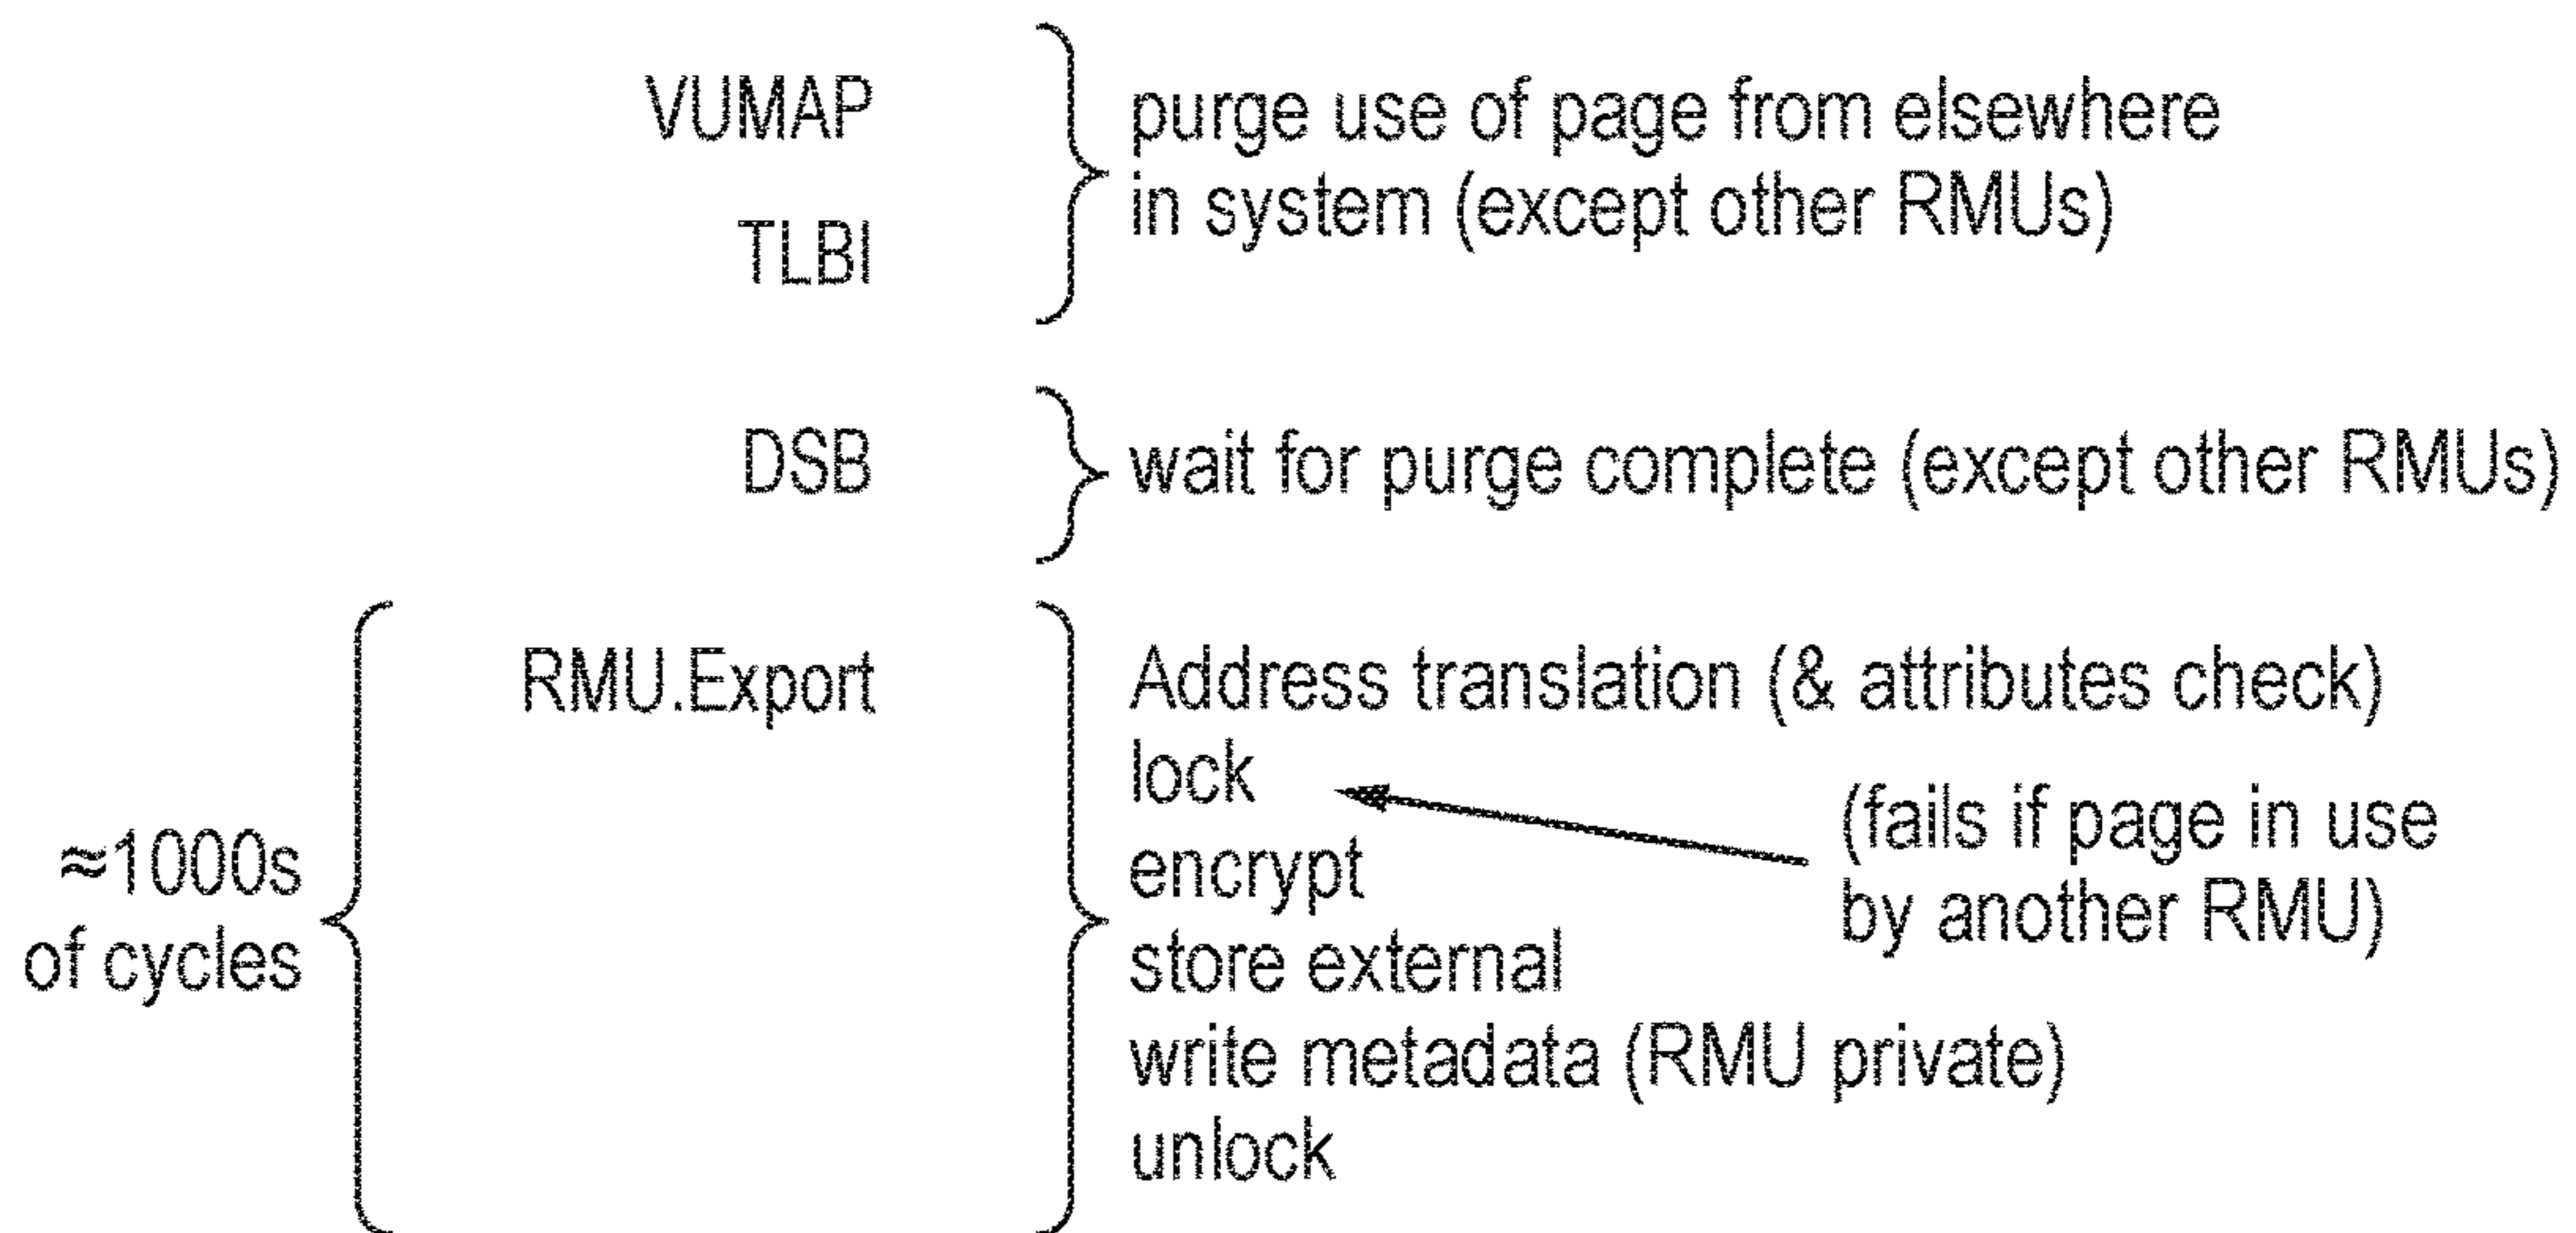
VUMAP

TLBI

purge use of page from elsewhere in system (except other RMUs)

DSB

wait for purge complete (except other RMUs)

≈1000s of cycles

RMU.Export

Address translation (& attributes check)
lock
encrypt
store external
write metadata (RMU private)
unlock

(fails if page in use by another RMU)